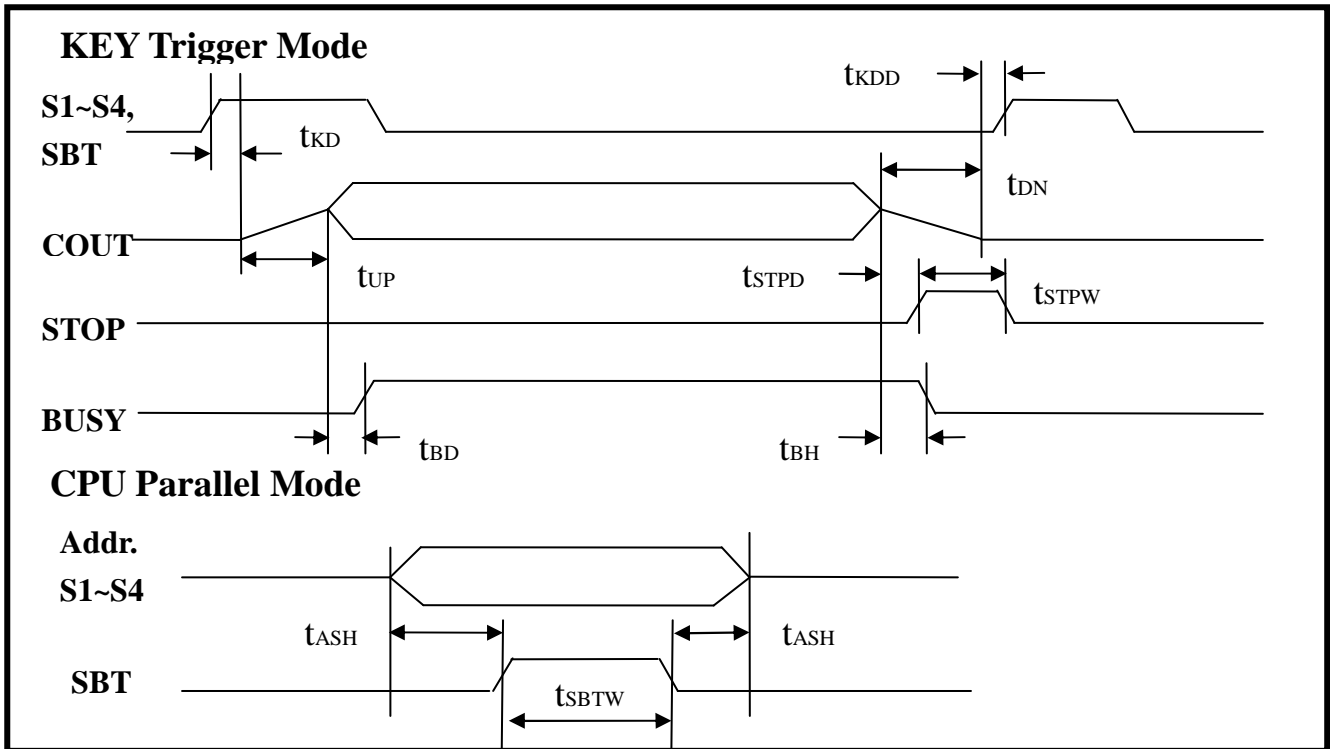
KEY Trigger Mode

$t_{KDD}$

S1~S4, SBT

$t_{KD}$

$t_{DN}$

COUT

$t_{UP}$

$t_{STPD}$

$t_{STPW}$

STOP

BUSY

$t_{BD}$

$t_{BH}$

CPU Parallel Mode

Addr. S1~S4

$t_{ASH}$

$t_{ASH}$

SBT

$t_{SBTW}$